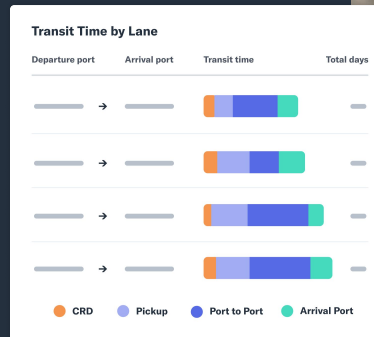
Transit Time by Lane

| Departure port | | Arrival port | Transit time | Total days |
|---|---|---|---|---|
| | → | | | |
| | → | | | |
| | → | | | |
| | → | | | |

CRD Pickup Port to Port Arrival Port